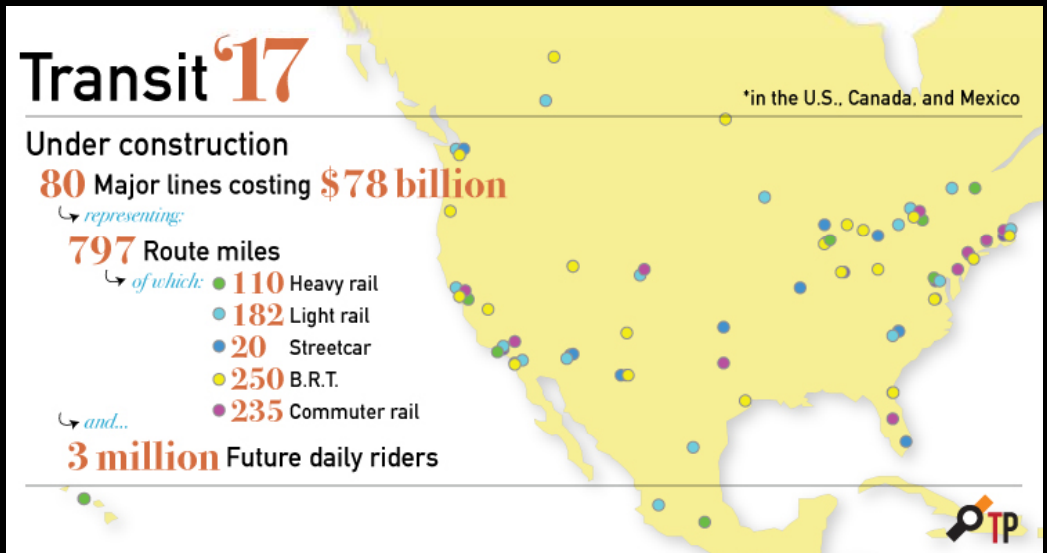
Transit '17

*in the U.S., Canada, and Mexico

Under construction

80 Major lines costing $78 billion

representing:

797 Route miles

of which: 110 Heavy rail

182 Light rail

20 Streetcar

250 B.R.T.

235 Commuter rail

and...

3 million Future daily riders

TP